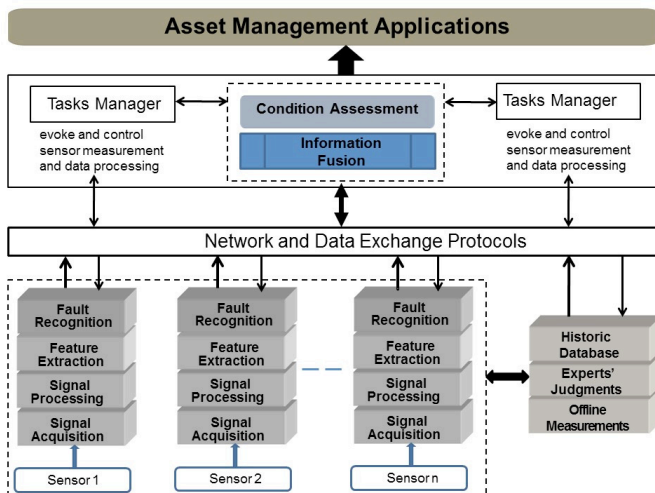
Asset Management Applications

Tasks Manager

evoke and control sensor measurement and data processing

Condition Assessment

Information Fusion

Tasks Manager

evoke and control sensor measurement and data processing

Network and Data Exchange Protocols

Fault Recognition

Feature Extraction

Signal Processing

Signal Acquisition

Sensor 1

Fault Recognition

Feature Extraction

Signal Processing

Signal Acquisition

Sensor 2

Fault Recognition

Feature Extraction

Signal Processing

Signal Acquisition

Sensor n

Historic Database

Experts' Judgments

Offline Measurements